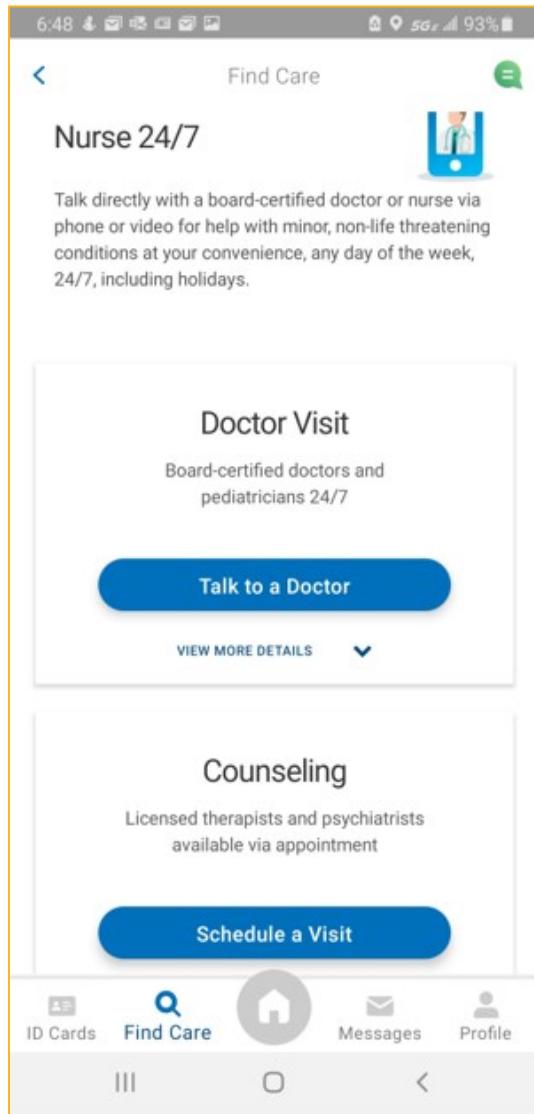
6:48 5G 93%

Find Care

Nurse 24/7

Talk directly with a board-certified doctor or nurse via phone or video for help with minor, non-life threatening conditions at your convenience, any day of the week, 24/7, including holidays.

Doctor Visit

Board-certified doctors and pediatricians 24/7

Talk to a Doctor

VIEW MORE DETAILS

Counseling

Licensed therapists and psychiatrists available via appointment

Schedule a Visit

ID Cards
Find Care
Messages
Profile